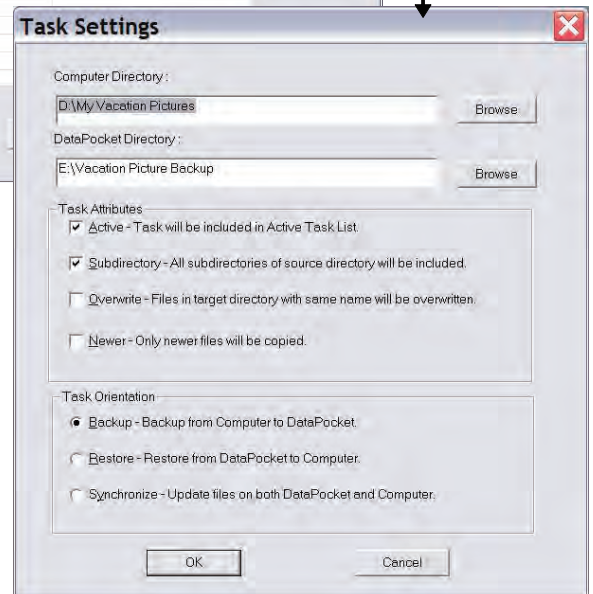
Task Settings

Computer Directory :

D:\My Vacation Pictures

Browse

DataPocket Directory :

E:\Vacation Picture Backup

Browse

Task Attributes

Active - Task will be included in Active Task List.

Subdirectory - All subdirectories of source directory will be included.

Overwrite - Files in target directory with same name will be overwritten.

Newer - Only newer files will be copied.

Task Orientation

Backup - Backup from Computer to DataPocket.

Restore - Restore from DataPocket to Computer.

Synchronize - Update files on both DataPocket and Computer.

OK

Cancel